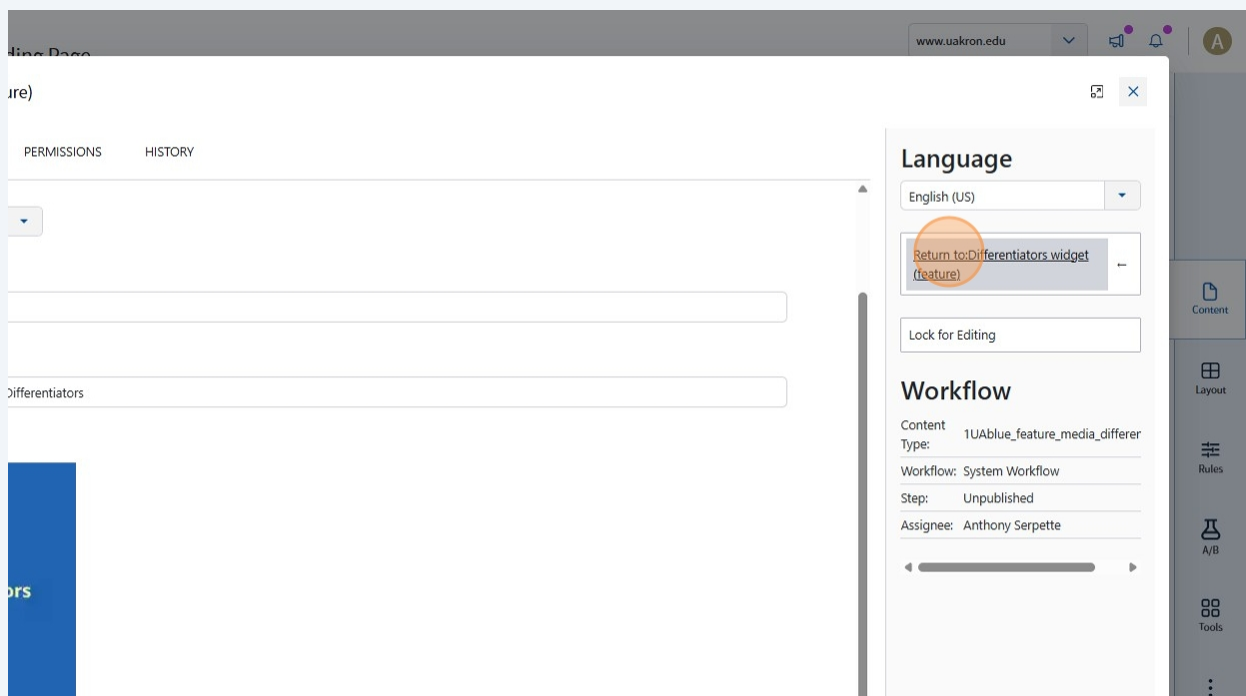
ding Page

www.uakron.edu

A

ure)

PERMISSIONS HISTORY

Differentiators

ors

Language

English (US)

Return to:Differentiators widget (feature)

Lock for Editing

Workflow

| Content Type: | 1UAblue_feature_media_differen |
|---|---|
| Workflow: | System Workflow |
| Step: | Unpublished |
| Assignee: | Anthony Serpette |

Content

Layout

Rules

A/B

Tools